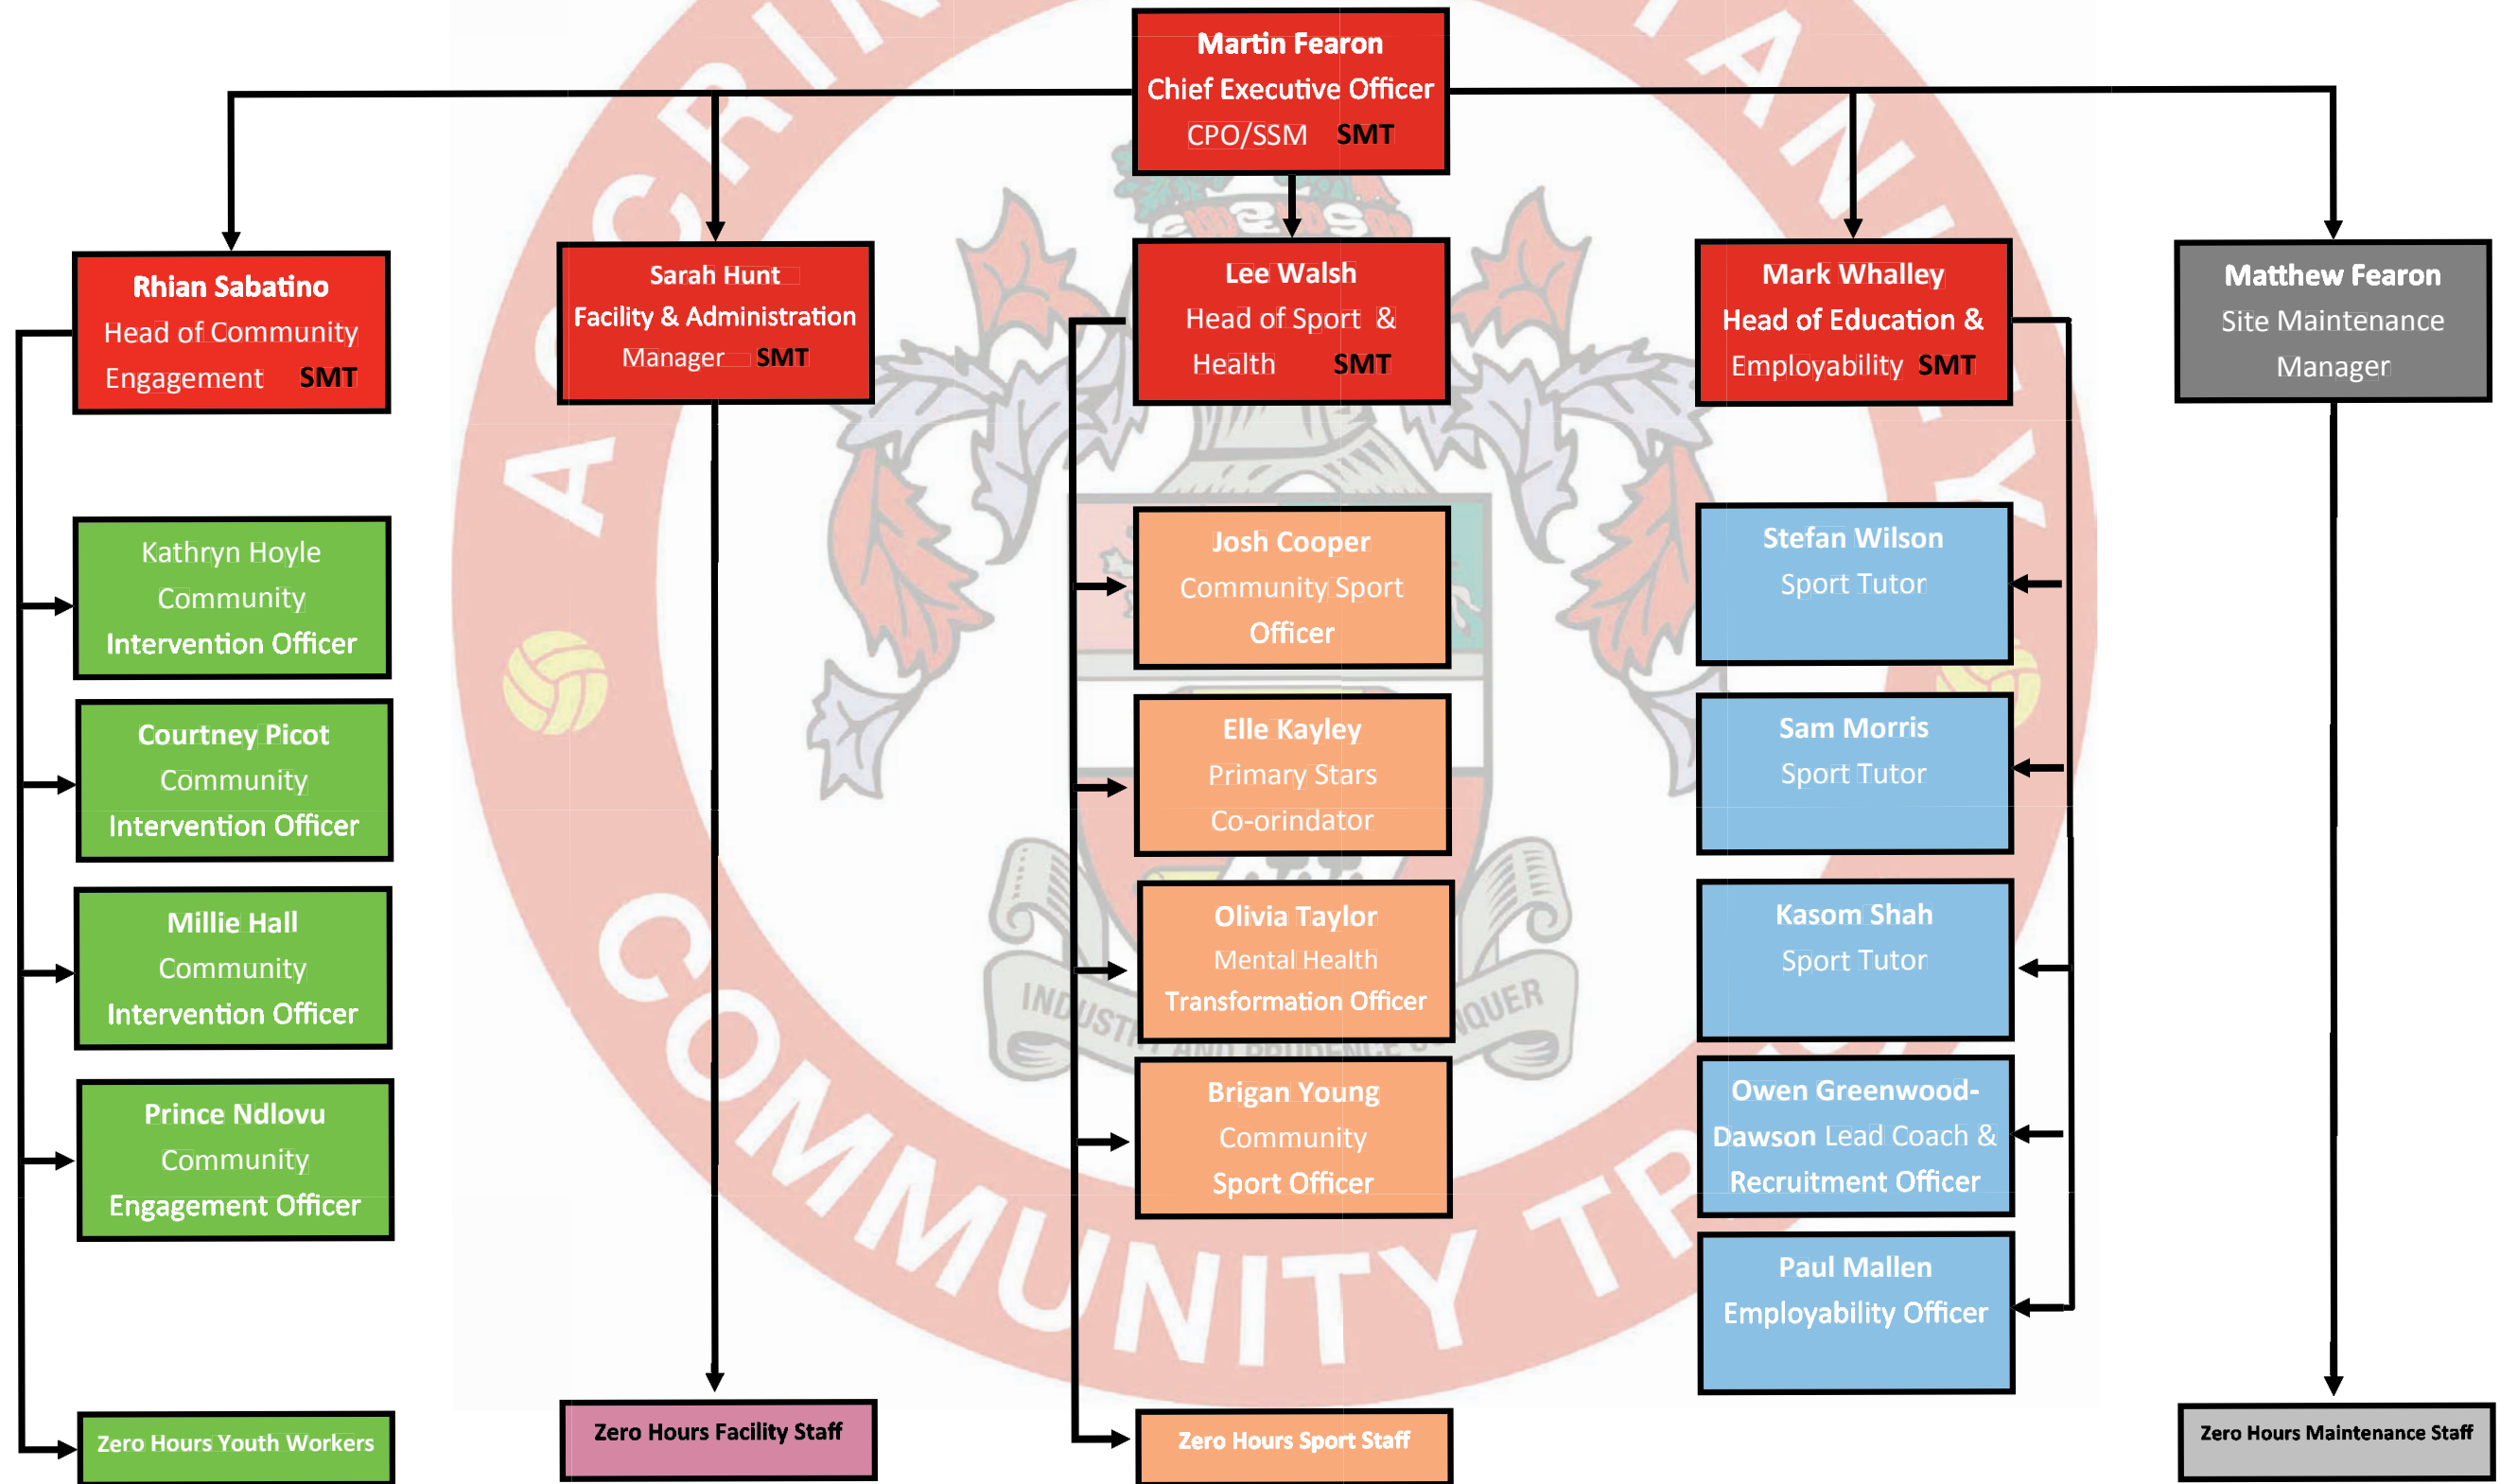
Martin Fearon
Chief Executive Officer
CPO/SSM SMT

Rhian Sabatino
Head of Community Engagement SMT

Sarah Hunt
Facility & Administration Manager SMT

Lee Walsh
Head of Sport & Health SMT

Mark Whalley
Head of Education & Employability SMT

Matthew Fearon
Site Maintenance Manager

Kathryn Hoyle
Community Intervention Officer

Courtney Picot
Community Intervention Officer

Millie Hall
Community Intervention Officer

Prince Ndlovu
Community Engagement Officer

Zero Hours Youth Workers

Zero Hours Facility Staff

Josh Cooper
Community Sport Officer

Elle Kayley
Primary Stars Co-orindator

Olivia Taylor
Mental Health Transformation Officer

Brigan Young
Community Sport Officer

Zero Hours Sport Staff

Stefan Wilson
Sport Tutor

Sam Morris
Sport Tutor

Kasom Shah
Sport Tutor

Owen Greenwood-Dawson Lead Coach & Recruitment Officer

Paul Mallen
Employability Officer

Zero Hours Maintenance Staff

ACCRINGTON STANLEY COMMUNITY TRUST
INDUSTRY AND PRUDENCE CONQUER